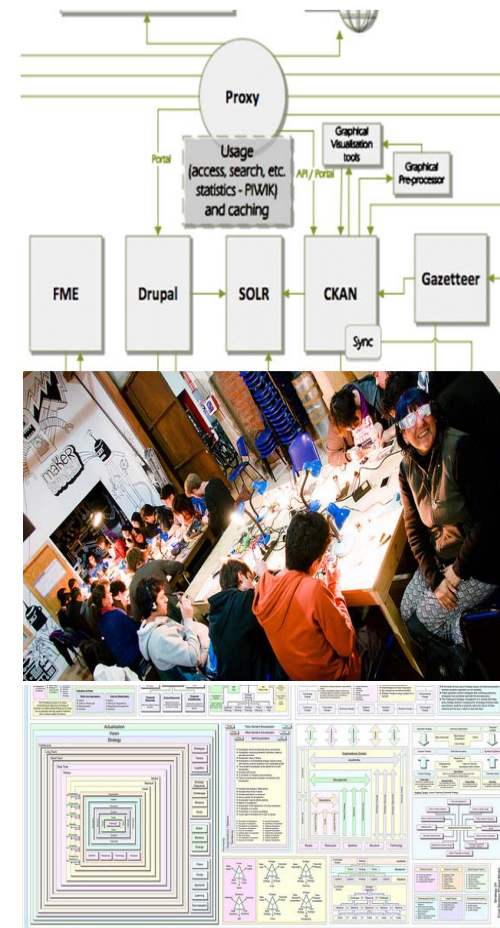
Proxy

Portal

Usage (access, search, etc. statistics - PIWIK) and caching

API / Portal

Graphical Visualisation tools

Graphical Pre-processor

FME

Drupal

SOLR

CKAN

Gazetteer

Sync

maker

Actualization

Vision

Strategy